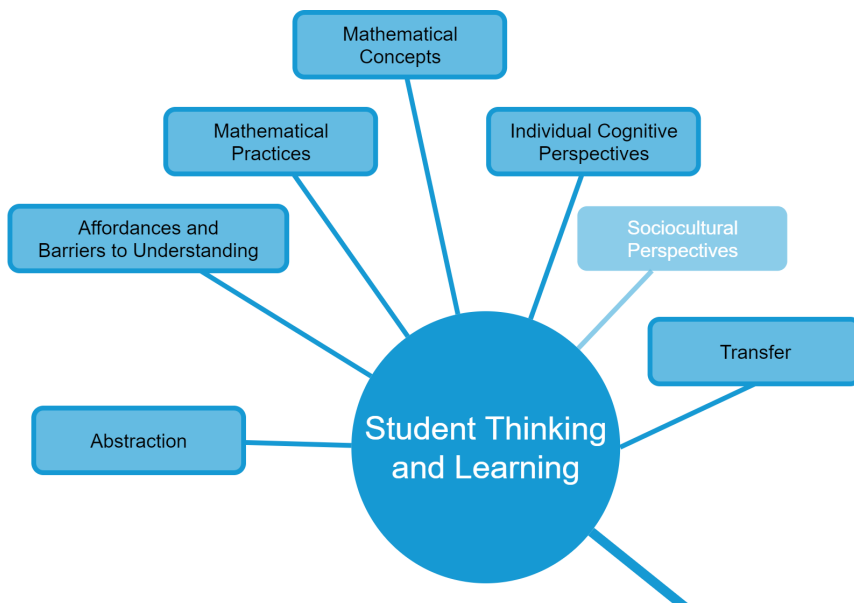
Mathematical Concepts

Mathematical Practices

Individual Cognitive Perspectives

Affordances and Barriers to Understanding

Sociocultural Perspectives

Transfer

Abstraction

Student Thinking and Learning